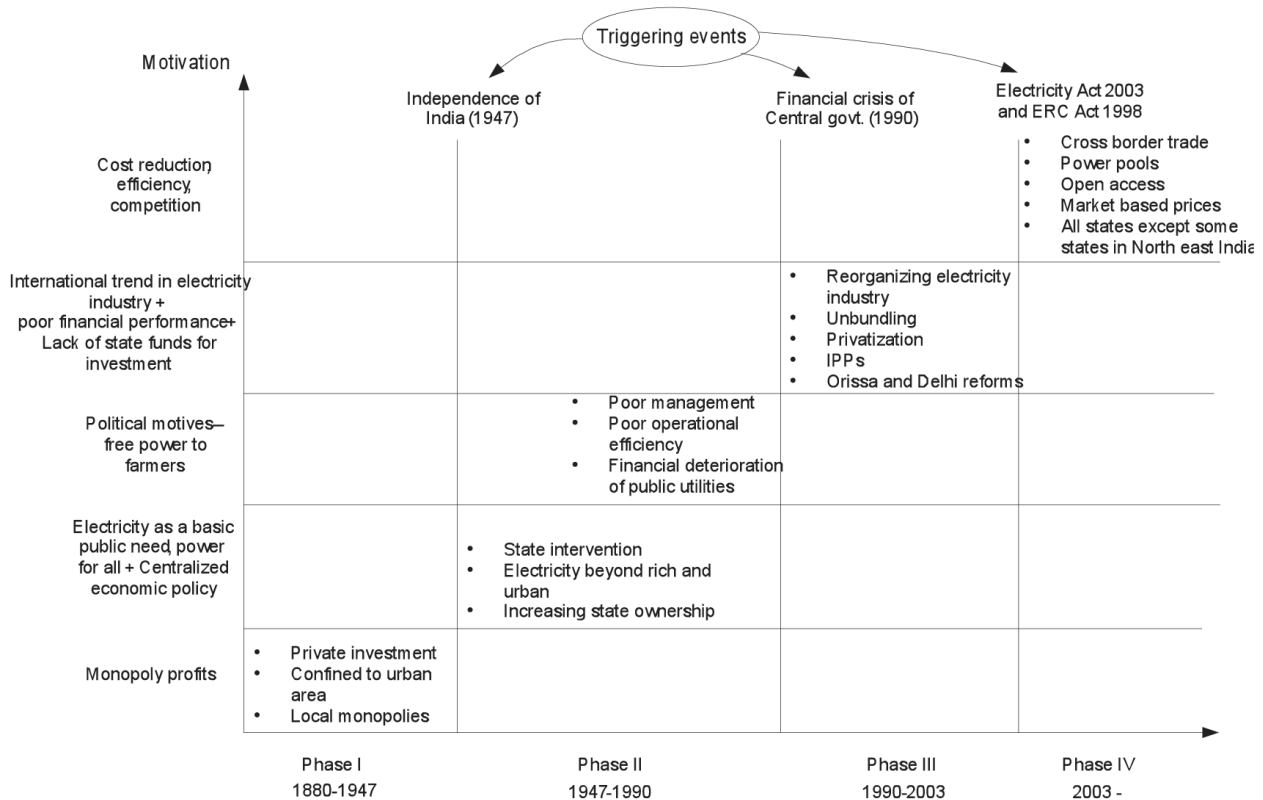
Triggering events

Motivation

Independence of India (1947)

Financial crisis of Central govt. (1990)

Electricity Act 2003 and ERC Act 1998

Cost reduction, efficiency, competition

- Cross border trade
- Power pools
- Open access
- Market based prices
- All states except some states in North east India

International trend in electricity industry + poor financial performance+ Lack of state funds for investment

- Reorganizing electricity industry
- Unbundling
- Privatization
- IPPs
- Orissa and Delhi reforms

Political motives– free power to farmers

- Poor management
- Poor operational efficiency
- Financial deterioration of public utilities

Electricity as a basic public need, power for all + Centralized economic policy

- State intervention
- Electricity beyond rich and urban
- Increasing state ownership

Monopoly profits

- Private investment
- Confined to urban area
- Local monopolies

Phase I
1880-1947

Phase II
1947-1990

Phase III
1990-2003

Phase IV
2003 -